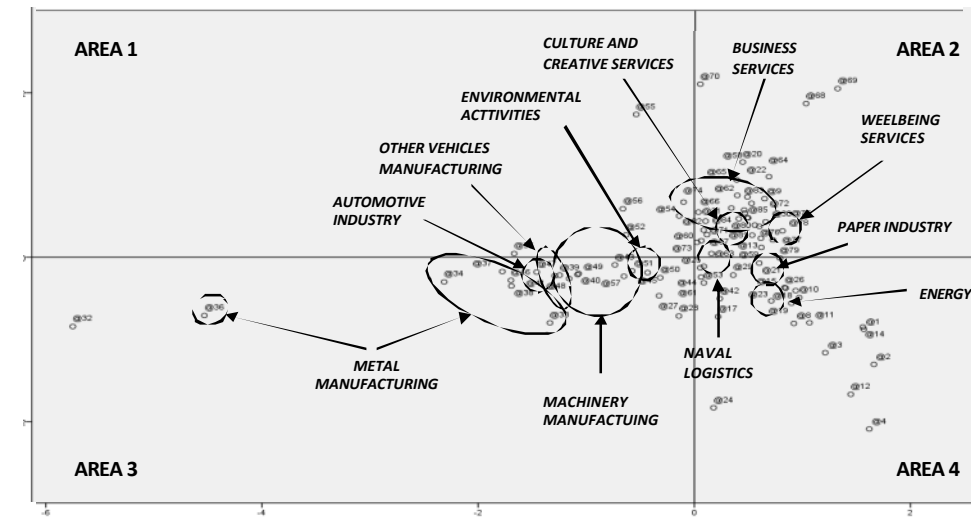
AREA 1

AREA 2

AREA 3

AREA 4

CULTURE AND CREATIVE SERVICES

BUSINESS SERVICES

ENVIRONMENTAL ACTTIVITIES

WEELBEING SERVICES

OTHER VEHICLES MANUFACTURING

AUTOMOTIVE INDUSTRY

PAPER INDUSTRY

ENERGY

METAL MANUFACTURING

MACHINERY MANUFACTUING

NAVAL LOGISTICS

@70 @69 @68 @55 @20 @22 @64 @65 @62 @56 @52 @66 @60 @73 @54 @72 @13 @31 @34 @39 @49 @40 @57 @51 @50 @44 @61 @27 @28 @53 @42 @17 @23 @26 @10 @11 @19 @8 @1 @14 @3 @2 @12 @4 @24 @32 @36 @38 @48 @30

-6 -4 -2 0 2